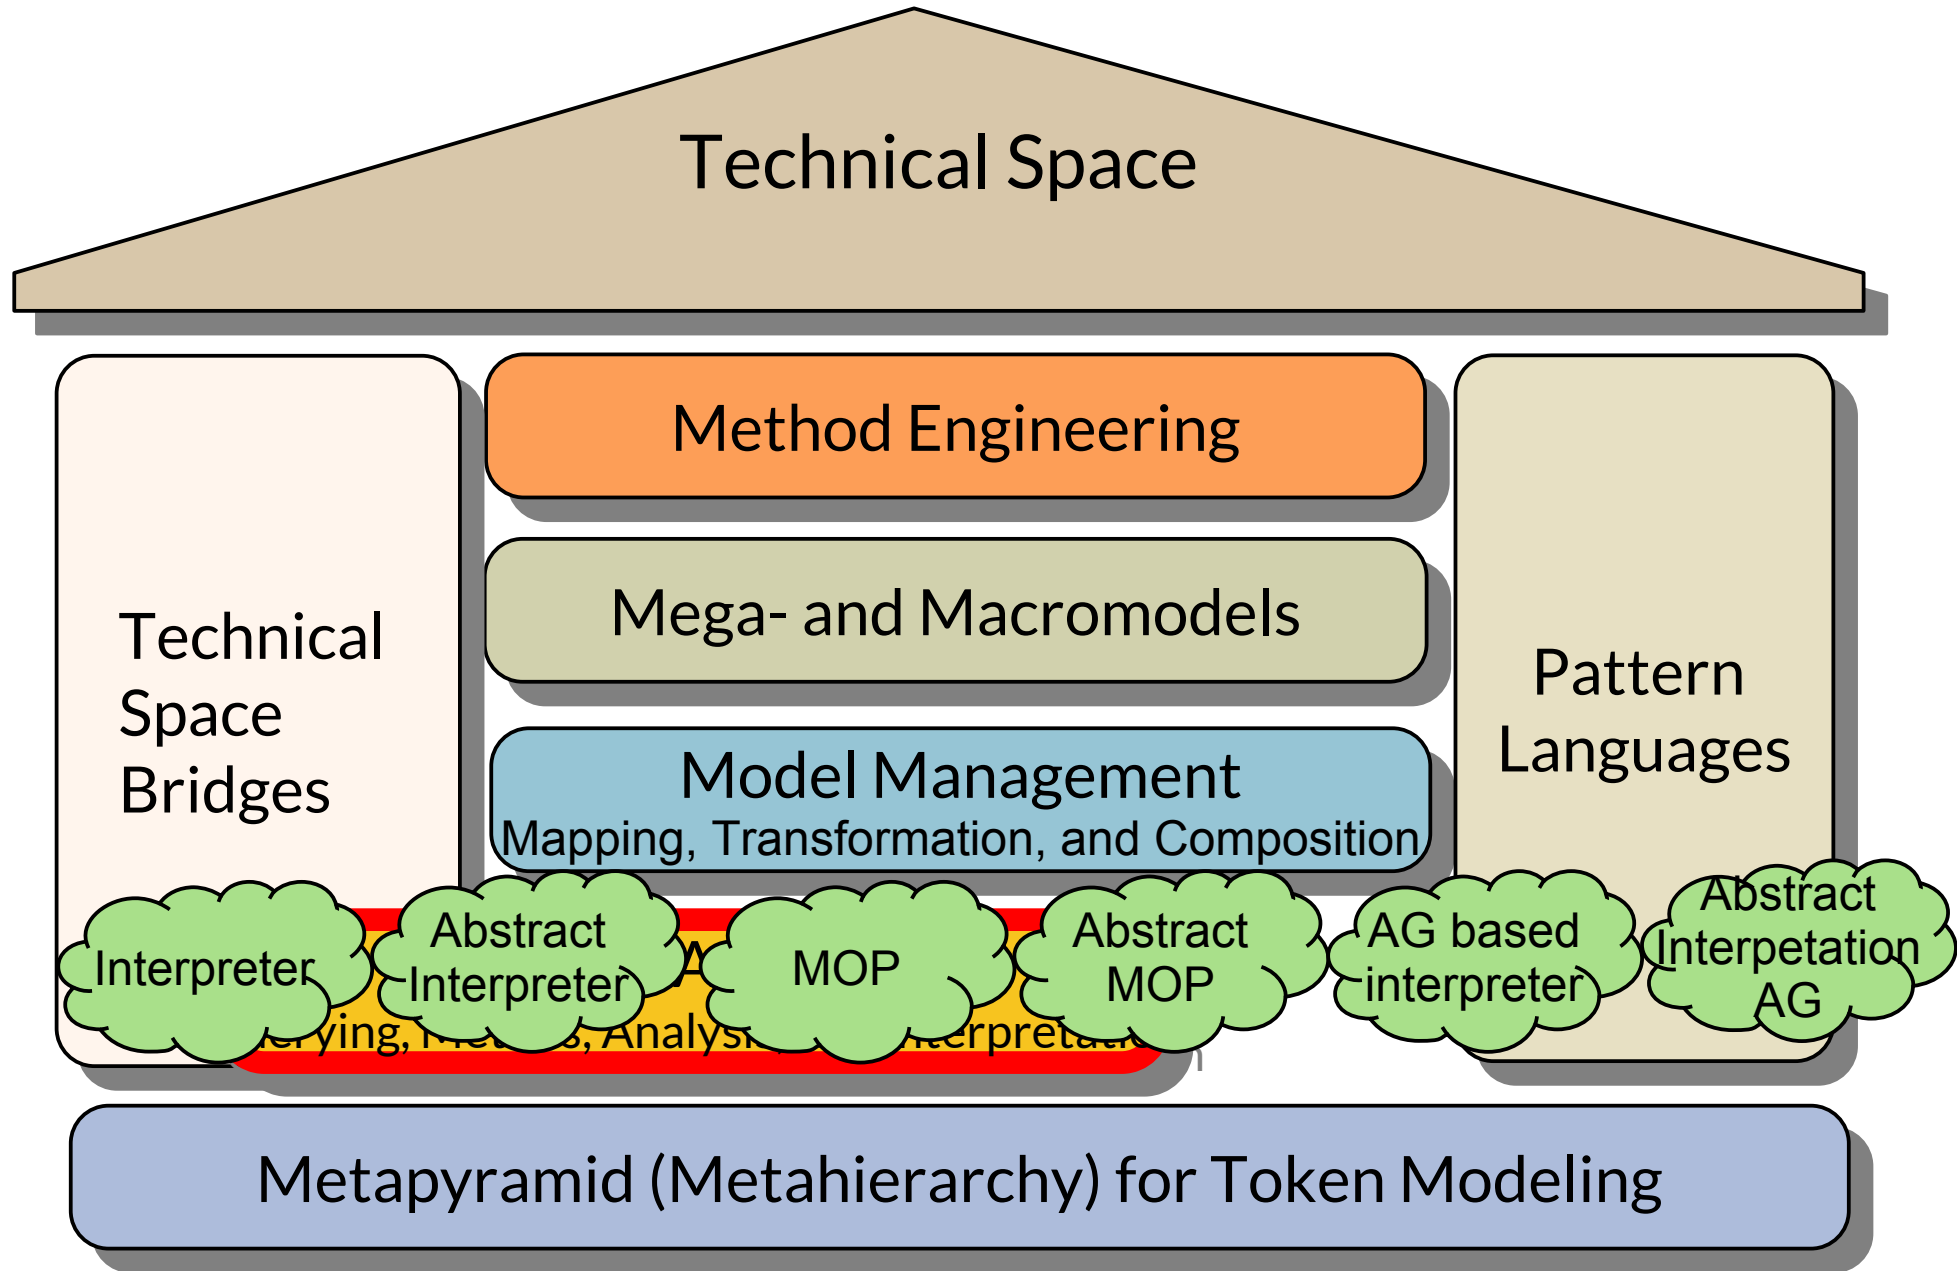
Technical Space

Technical Space Bridges

Method Engineering

Mega- and Macromodels

Model Management
Mapping, Transformation, and Composition

Pattern Languages

Interpreter

Abstract Interpreter

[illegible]

MOP

Abstract MOP

AG based interpreter

Abstract Interpetation AG

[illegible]rying, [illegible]s, Analys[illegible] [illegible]terpretatio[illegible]

Metapyramid (Metahierarchy) for Token Modeling